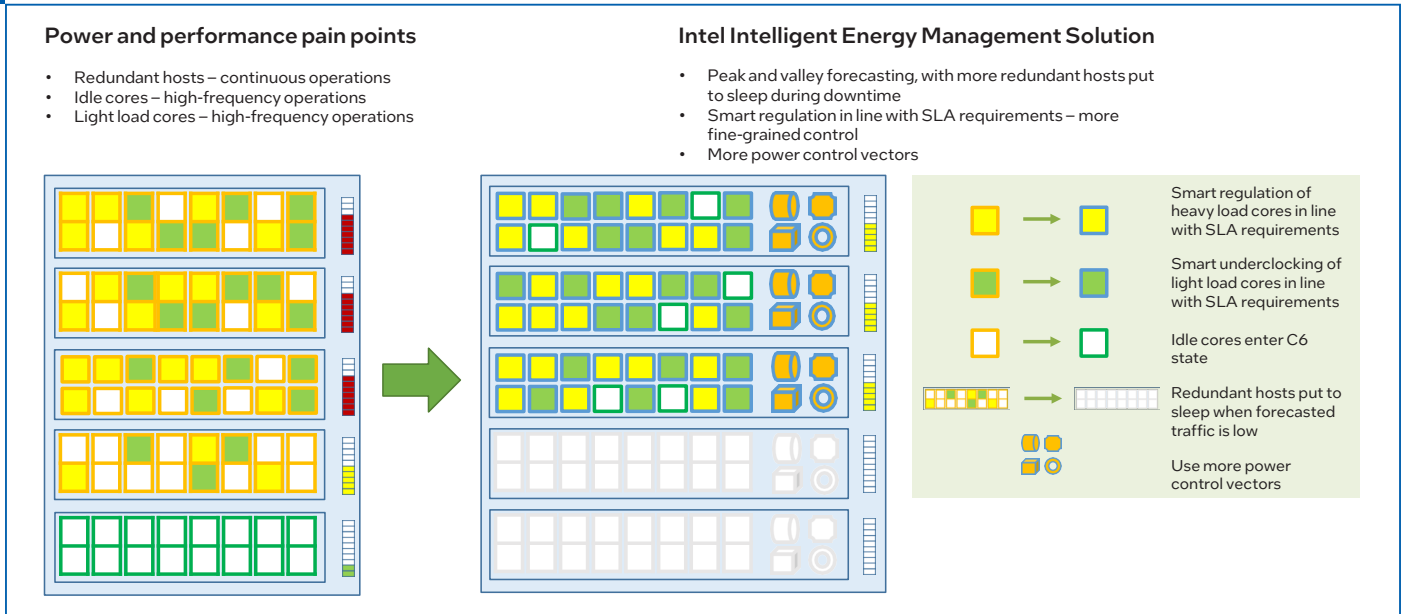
Power and performance pain points

- Redundant hosts – continuous operations
- Idle cores – high-frequency operations
- Light load cores – high-frequency operations

Intel Intelligent Energy Management Solution

- Peak and valley forecasting, with more redundant hosts put to sleep during downtime
- Smart regulation in line with SLA requirements – more fine-grained control
- More power control vectors

Smart regulation of heavy load cores in line with SLA requirements

Smart underclocking of light load cores in line with SLA requirements

Idle cores enter C6 state

Redundant hosts put to sleep when forecasted traffic is low

Use more power control vectors